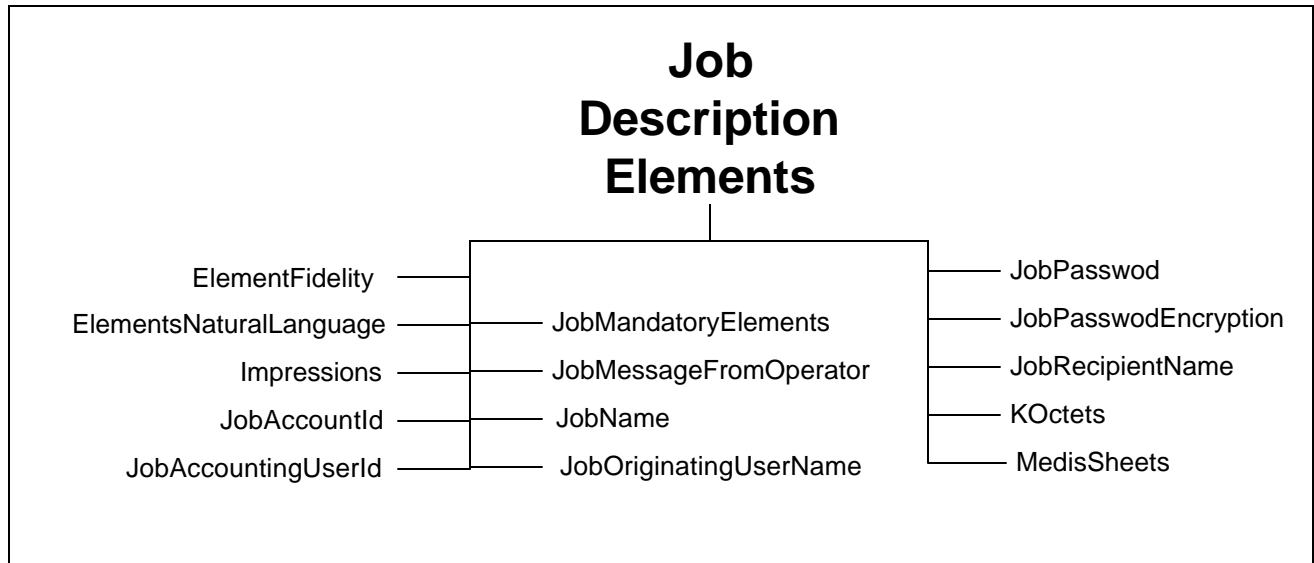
Job Description Elements

ElementFidelity
ElementsNaturalLanguage
Impressions
JobAccountId
JobAccountingUserId

JobMandatoryElements
JobMessageFromOperator
JobName
JobOriginatingUserName

JobPasswod
JobPasswodEncryption
JobRecipientName
KOctets
MedisSheets